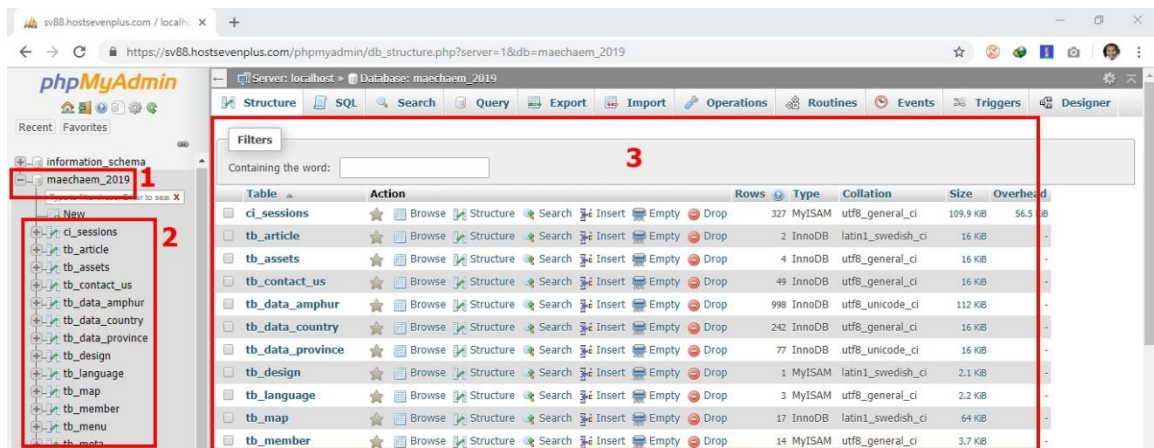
sv88.hostsevenplus.com / localhc ×

https://sv88.hostsevenplus.com/phpmyadmin/db_structure.php?server=1&db=maechaem_2019

phpMyAdmin

Recent Favorites

information_schema
maechaem_2019 1
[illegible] X
New
ci_sessions
tb_article
tb_assets
tb_contact_us
tb_data_amphur
tb_data_country
tb_data_province
tb_design
tb_language
tb_map
tb_member
tb_menu
tb_meta

2

Server: localhost » Database: maechaem_2019

Structure SQL Search Query Export Import Operations Routines Events Triggers Designer

Filters

Containing the word:

3

| Table | Action | Rows | Type | Collation | Size | Overhead |
|---|---|---|---|---|---|---|
| ci_sessions | Browse Structure Search Insert Empty Drop | 327 | MyISAM | utf8_general_ci | 109.9 KiB | 56.5 KiB |
| tb_article | Browse Structure Search Insert Empty Drop | 2 | InnoDB | latin1_swedish_ci | 16 KiB | - |
| tb_assets | Browse Structure Search Insert Empty Drop | 4 | InnoDB | utf8_general_ci | 16 KiB | - |
| tb_contact_us | Browse Structure Search Insert Empty Drop | 49 | InnoDB | utf8_general_ci | 16 KiB | - |
| tb_data_amphur | Browse Structure Search Insert Empty Drop | 998 | InnoDB | utf8_unicode_ci | 112 KiB | - |
| tb_data_country | Browse Structure Search Insert Empty Drop | 242 | InnoDB | utf8_general_ci | 16 KiB | - |
| tb_data_province | Browse Structure Search Insert Empty Drop | 77 | InnoDB | utf8_unicode_ci | 16 KiB | - |
| tb_design | Browse Structure Search Insert Empty Drop | 1 | MyISAM | latin1_swedish_ci | 2.1 KiB | - |
| tb_language | Browse Structure Search Insert Empty Drop | 3 | MyISAM | utf8_general_ci | 2.2 KiB | - |
| tb_map | Browse Structure Search Insert Empty Drop | 17 | InnoDB | latin1_swedish_ci | 64 KiB | - |
| tb_member | Browse Structure Search Insert Empty Drop | 14 | MyISAM | utf8_general_ci | 3.7 KiB | - |